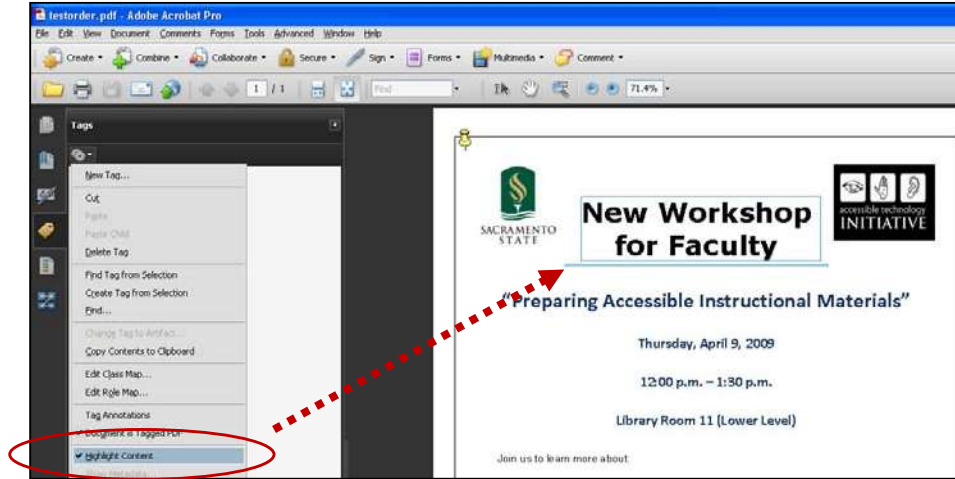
testorder.pdf - Adobe Acrobat Pro

File Edit View Document Comments Forms Tools Advanced Window Help

Create Combine Collaborate Secure Sign Forms Multimedia Comment

1 / 1 Find 71.4%

Tags

New Tag...
Cut
Paste
Paste Child
Delete Tag
Find Tag from Selection
Create Tag from Selection
Find...
Change Tag to Artifact...
Copy Contents to Clipboard
Edit Class Map...
Edit Role Map...
Tag Annotations
Document is Tagged PDF
Highlight Content
Show Metadata

SACRAMENTO STATE

New Workshop for Faculty

accessible technology INITIATIVE

"Preparing Accessible Instructional Materials"

Thursday, April 9, 2009

12:00 p.m. – 1:30 p.m.

Library Room 11 (Lower Level)

Join us to learn more about